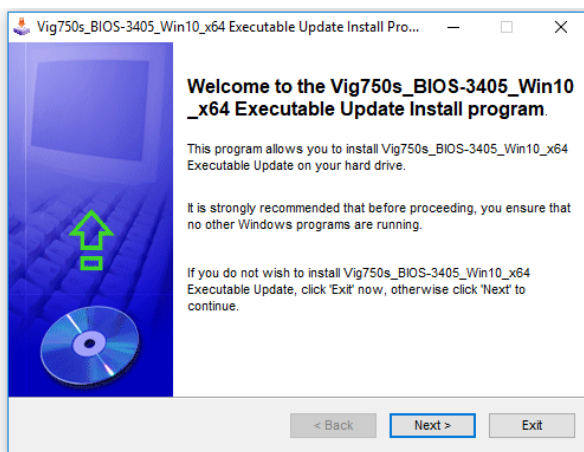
Vig750s_BIOS-3405_Win10_x64 Executable Update Install Pro...

Welcome to the Vig750s_BIOS-3405_Win10_x64 Executable Update Install program.

This program allows you to install Vig750s_BIOS-3405_Win10_x64 Executable Update on your hard drive.

It is strongly recommended that before proceeding, you ensure that no other Windows programs are running.

If you do not wish to install Vig750s_BIOS-3405_Win10_x64 Executable Update, click 'Exit' now, otherwise click 'Next' to continue.

< Back
Next >
Exit